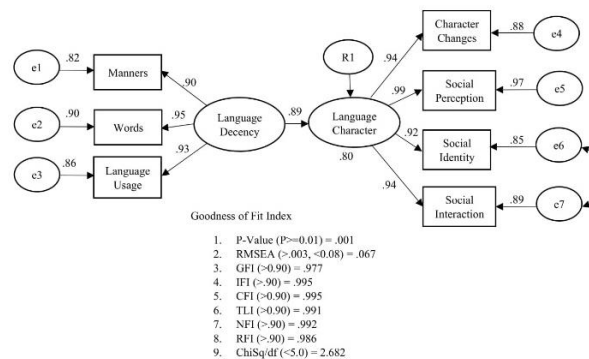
e1 .82 Manners
e2 .90 Words
e3 .86 Language Usage
.90
.95
.93
Language Decency
.89
R1
Language Character
.94
.99
.92
.80
.94
Character Changes .88 e4
Social Perception .97 e5
Social Identity .85 e6
Social Interaction .89 e7

Goodness of Fit Index

1. P-Value (P>=0.01) = .001
2. RMSEA (>.003, <0.08) = .067
3. GFI (>0.90) = .977
4. IFI (>.90) = .995
5. CFI (>0.90) = .995
6. TLI (>0.90) = .991
7. NFI (>.90) = .992
8. RFI (>.90) = .986
9. ChiSq/df (<5.0) = 2.682